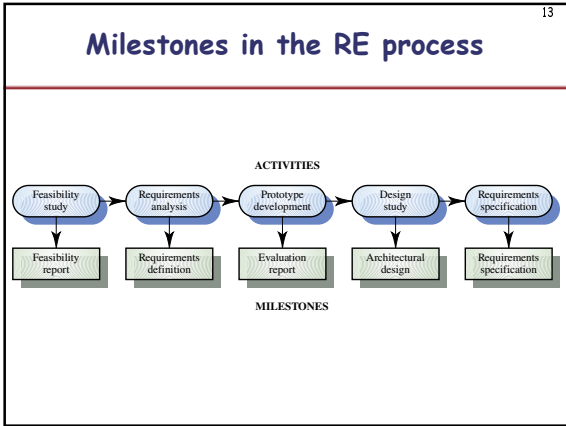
13

Milestones in the RE process

ACTIVITIES

Feasibility study

Requirements analysis

Prototype development

Design study

Requirements specification

Feasibility report

Requirements definition

Evaluation report

Architectural design

Requirements specification

MILESTONES